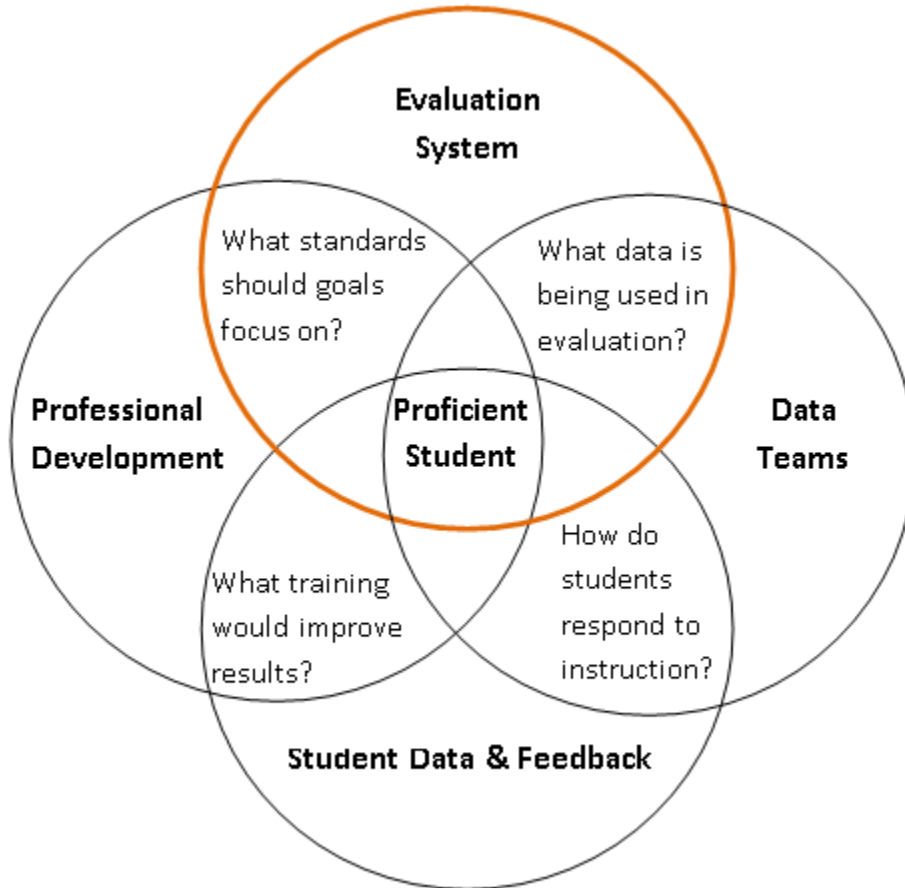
Evaluation System

What standards should goals focus on?

What data is being used in evaluation?

Professional Development

Proficient Student

Data Teams

How do students respond to instruction?

What training would improve results?

Student Data & Feedback